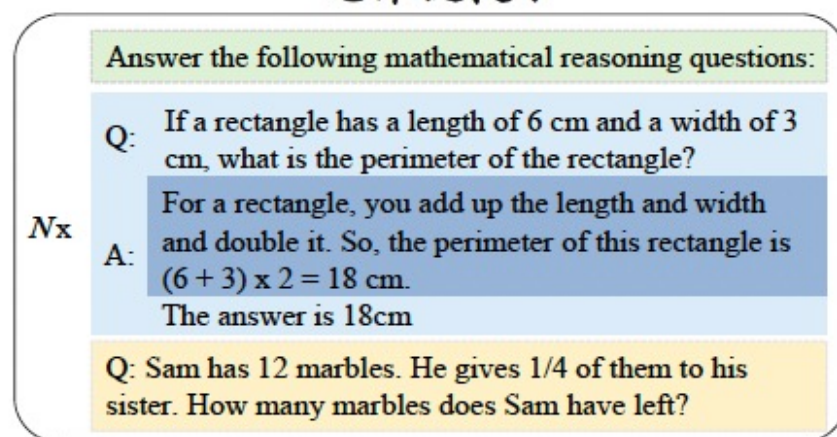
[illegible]

Answer the following mathematical reasoning questions:

Q: If a rectangle has a length of 6 cm and a width of 3 cm, what is the perimeter of the rectangle?

$N$x

A: For a rectangle, you add up the length and width and double it. So, the perimeter of this rectangle is (6 + 3) x 2 = 18 cm.
The answer is 18cm

Q: Sam has 12 marbles. He gives 1/4 of them to his sister. How many marbles does Sam have left?